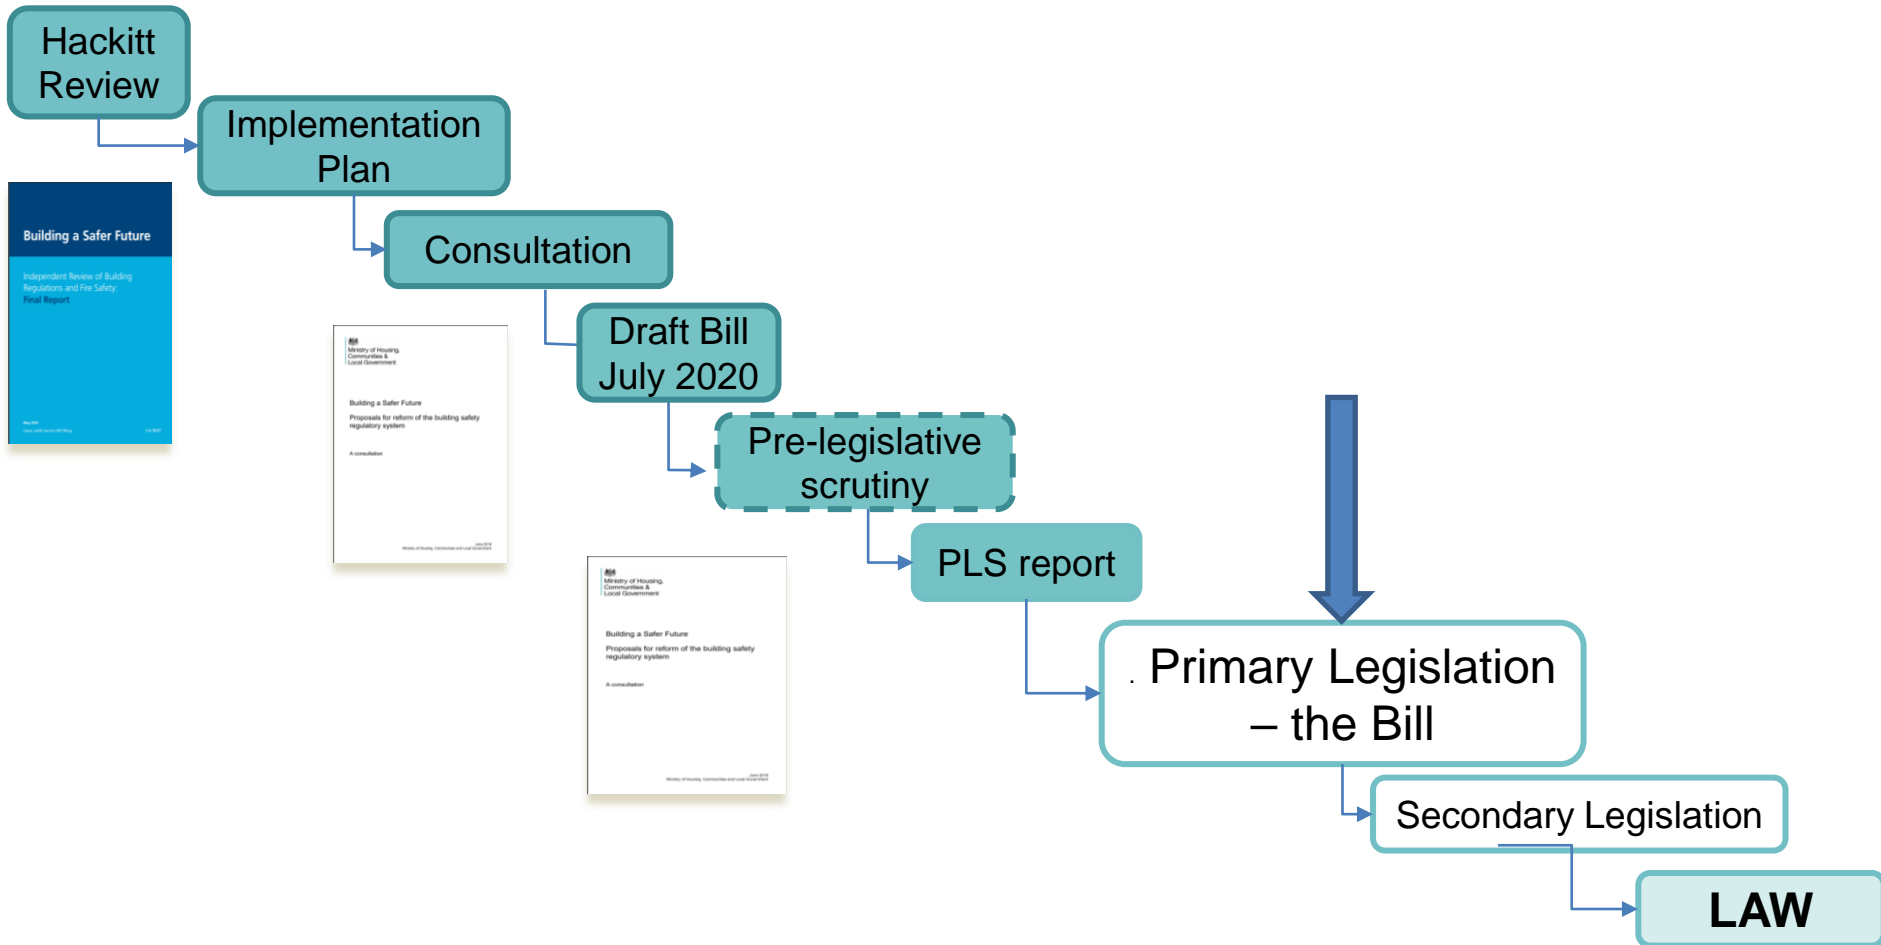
Hackitt Review

Implementation Plan

Consultation

Draft Bill July 2020

Pre-legislative scrutiny

PLS report

Primary Legislation – the Bill

Secondary Legislation

LAW

Building a Safer Future

Independent Review of Building Regulations and Fire Safety: Final Report

Ministry of Housing, Communities & Local Government

Building a Safer Future

Proposals for reform of the building safety regulatory system

A consultation

Ministry of Housing, Communities & Local Government

Building a Safer Future

Proposals for reform of the building safety regulatory system

A consultation